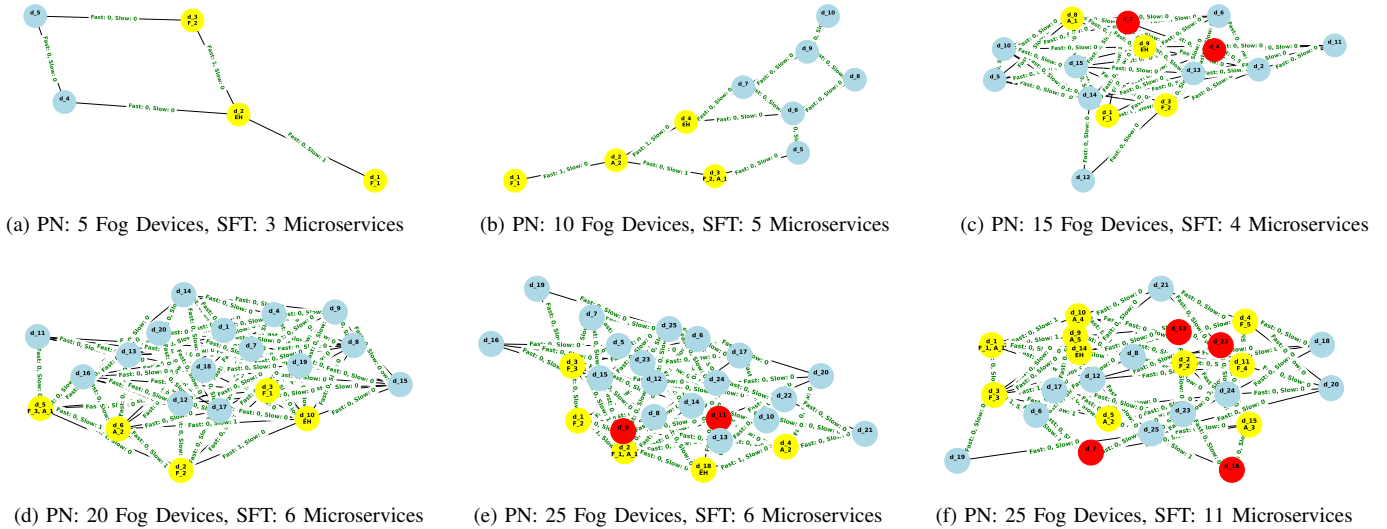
d_5
Fast: 0, Slow: 0
d_3
F_2
Fast: 0, Slow: 0
Fast: 1, Slow: 0
d_4
Fast: 0, Slow: 0
d_2
EH
Fast: 0, Slow: 1
d_1
F_1

(a) PN: 5 Fog Devices, SFT: 3 Microservices

d_10
d_9
d_8
d_7
d_6
d_4
EH
d_5
d_2
A_2
d_1
F_1
d_3
F_2, A_1
Fast: 1, Slow: 0
Fast: 0, Slow: 1
Fast: 0, Slow: 0

(b) PN: 10 Fog Devices, SFT: 5 Microservices

d_0
A_1
d_7
d_6
d_9
EH
d_4
d_10
d_11
d_5
d_15
d_13
d_2
d_14
d_3
F_2
d_1
F_1
d_12
Fast: 0, Slow: 0

(c) PN: 15 Fog Devices, SFT: 4 Microservices

d_14
d_20
d_1
d_4
d_9
d_11
d_13
d_7
d_0
d_8
d_16
d_18
d_19
d_3
F_1
d_15
d_5
F_3, A_1
d_12
d_17
d_10
EH
d_6
A_2
d_2
F_2
Fast: 0, Slow: 0
Fast: 1, Slow: 0

(d) PN: 20 Fog Devices, SFT: 6 Microservices

d_19
d_7
d_25
d_6
d_16
d_5
d_3
F_3
d_23
d_17
d_15
d_12
d_24
d_20
d_1
F_2
d_8
d_14
d_11
d_22
d_10
d_9
d_2
F_1, A_1
d_13
d_4
A_2
d_21
d_18
EH
Fast: 0, Slow: 0

(e) PN: 25 Fog Devices, SFT: 6 Microservices

d_21
d_10
A_4
d_4
F_5
d_13
d_9
A_5
d_1
F_1, A_1
d_14
EH
d_22
d_18
d_8
d_2
F_2
d_11
F_4
d_3
F_3
d_17
d_12
d_24
d_20
d_6
d_5
A_2
d_23
d_15
A_3
d_25
d_7
d_19
d_16
Fast: 0, Slow: 0

(f) PN: 25 Fog Devices, SFT: 11 Microservices